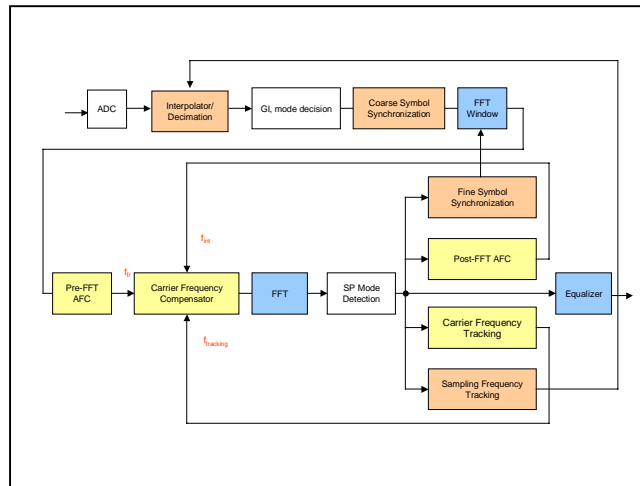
ADC

Interpolator/ Decimation

GI, mode decision

Coarse Symbol Synchronization

FFT Window

Fine Symbol Synchronization

$f_{int}$

Post-FFT AFC

$f_{fr}$

Pre-FFT AFC

Carrier Frequency Compensator

FFT

SP Mode Detection

Equalizer

Carrier Frequency Tracking

$f_{tracking}$

Sampling Frequency Tracking